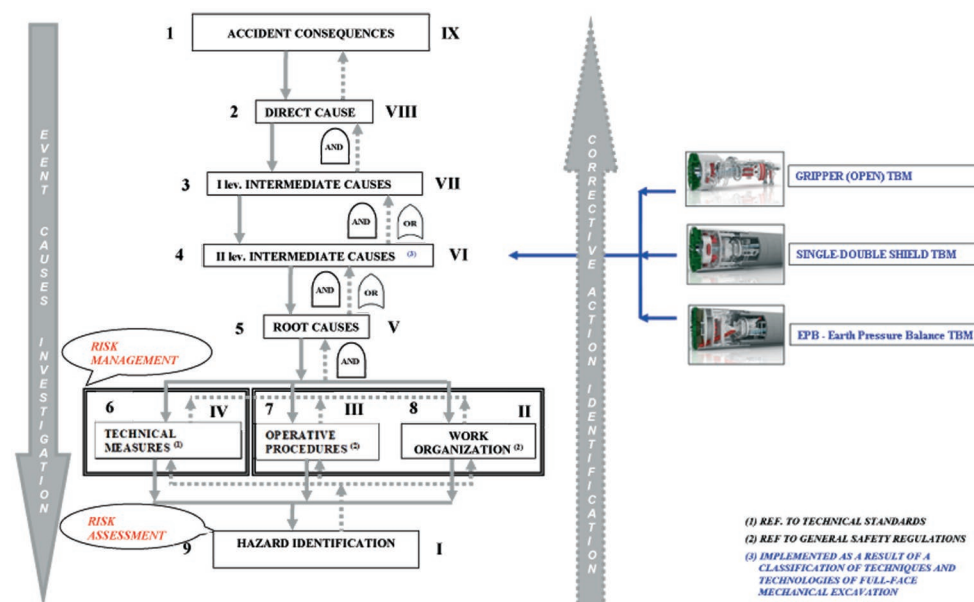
EVENT CAUSES INVESTIGATION

1 ACCIDENT CONSEQUENCES IX

2 DIRECT CAUSE VIII

AND

3 I lev. INTERMEDIATE CAUSES VII

AND OR

4 II lev. INTERMEDIATE CAUSES (3) VI

AND OR

5 ROOT CAUSES V

AND

RISK MANAGEMENT

6 IV TECHNICAL MEASURES (1)

7 III OPERATIVE PROCEDURES (2)

8 II WORK ORGANIZATION (2)

RISK ASSESSMENT

9 HAZARD IDENTIFICATION I

CORRECTIVE ACTION IDENTIFICATION

GRIPPER (OPEN) TBM

SINGLE-DOUBLE SHIELD TBM

EPB - Earth Pressure Balance TBM

(1) REF. TO TECHNICAL STANDARDS

(2) REF TO GENERAL SAFETY REGULATIONS

(3) IMPLEMENTED AS A RESULT OF A CLASSIFICATION OF TECHNIQUES AND TECHNOLOGIES OF FULL-FACE MECHANICAL EXCAVATION